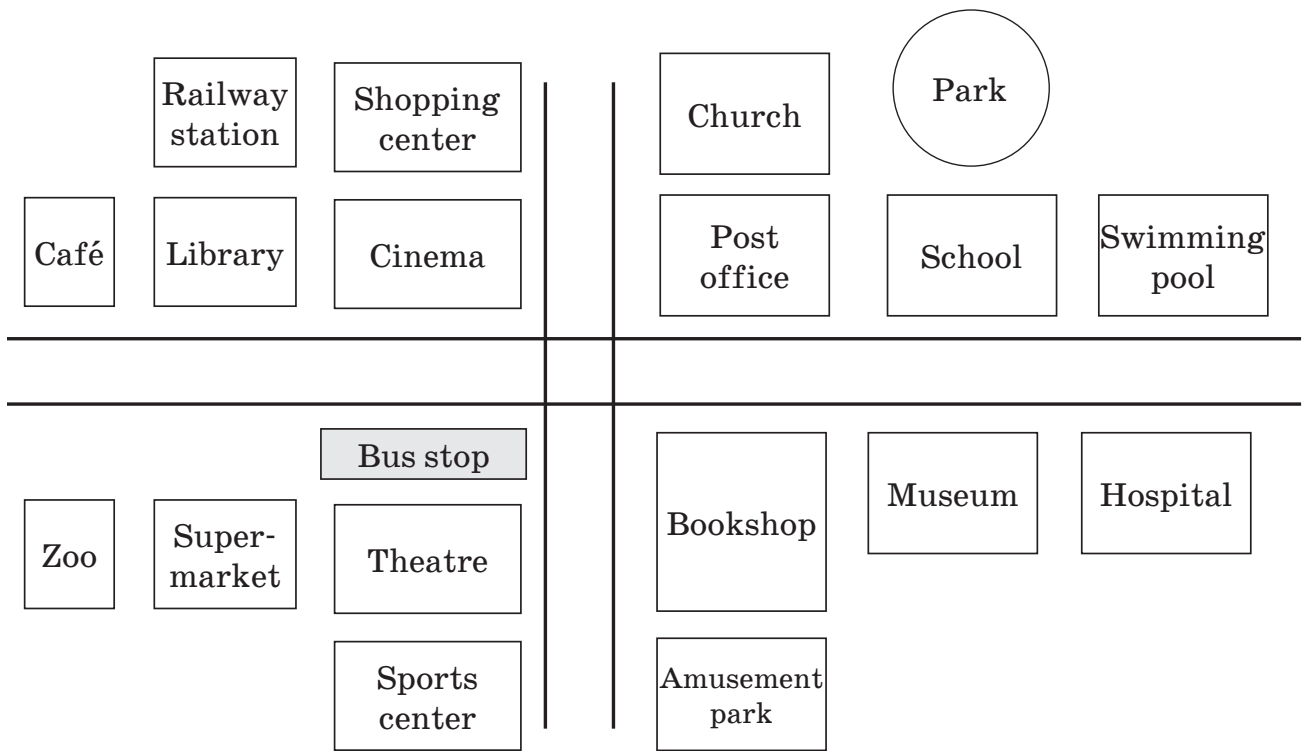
Railway station

Shopping center

Church

Park

Café

Library

Cinema

Post office

School

Swimming pool

Bus stop

Zoo

Supermarket

Theatre

Bookshop

Museum

Hospital

Sports center

Amusement park